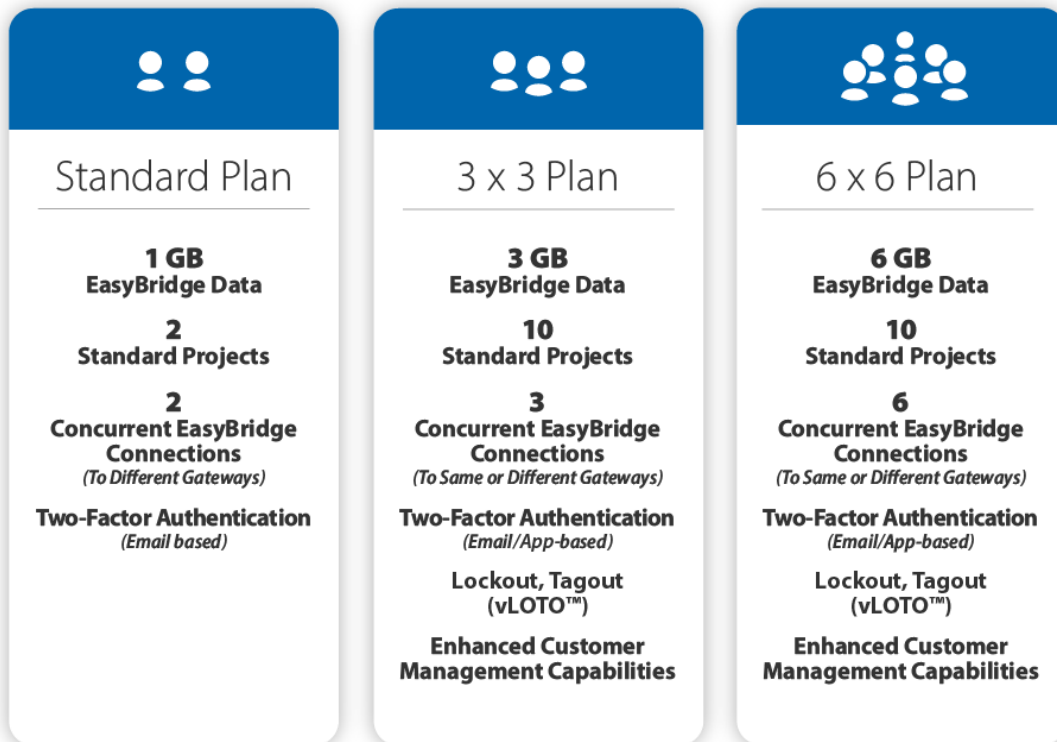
Standard Plan

1 GB
EasyBridge Data

2
Standard Projects

2
Concurrent EasyBridge Connections
(To Different Gateways)

Two-Factor Authentication
(Email based)

3 x 3 Plan

3 GB
EasyBridge Data

10
Standard Projects

3
Concurrent EasyBridge Connections
(To Same or Different Gateways)

Two-Factor Authentication
(Email/App-based)

Lockout, Tagout
(vLOTO™)

Enhanced Customer Management Capabilities

6 x 6 Plan

6 GB
EasyBridge Data

10
Standard Projects

6
Concurrent EasyBridge Connections
(To Same or Different Gateways)

Two-Factor Authentication
(Email/App-based)

Lockout, Tagout
(vLOTO™)

Enhanced Customer Management Capabilities